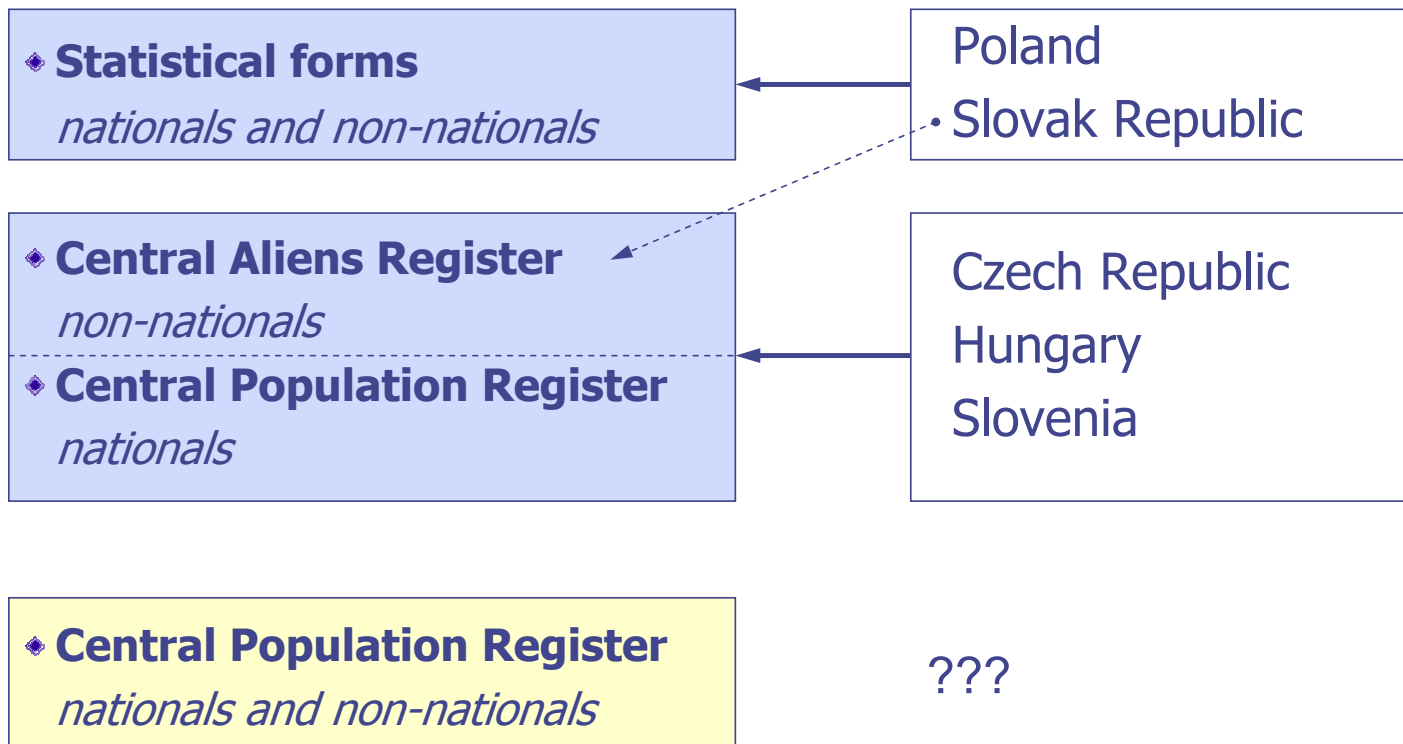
Statistical forms
nationals and non-nationals

Poland
Slovak Republic

Central Aliens Register
non-nationals

Central Population Register
nationals

Czech Republic
Hungary
Slovenia

Central Population Register
nationals and non-nationals

???